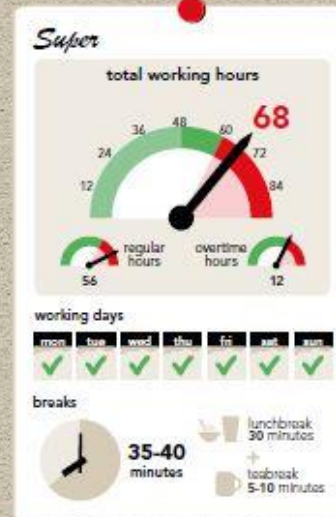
Super

total working hours

12
24
36
48
60
72
84
68

regular hours
56

overtime hours
12

working days

| mon | tue | wed | thu | fri | sat | sun |
|---|---|---|---|---|---|---|
| ✓ | ✓ | ✓ | ✓ | ✓ | ✓ | ✓ |

breaks

35-40 minutes

lunchbreak 30 minutes
+
teabreak 5-10 minutes